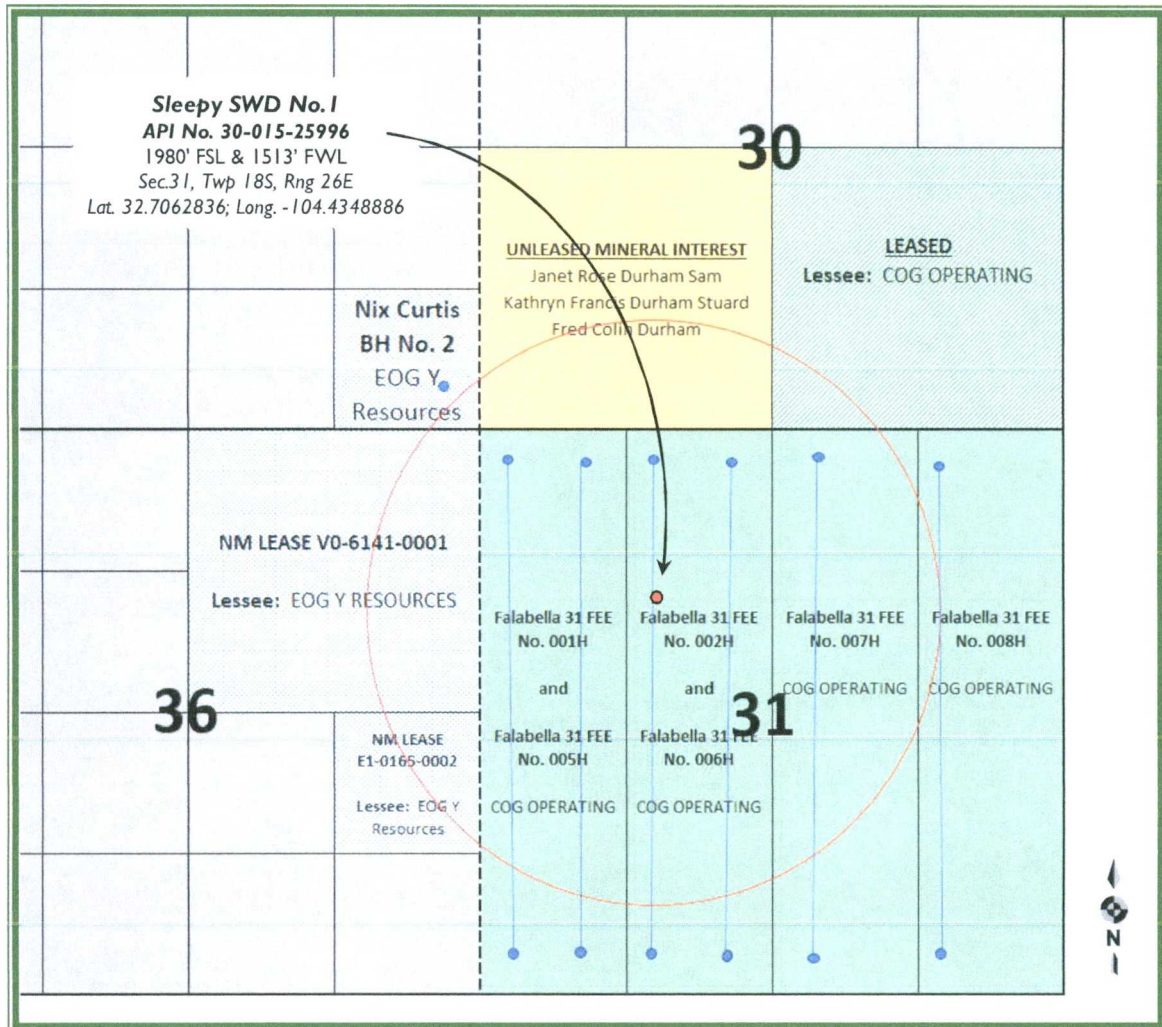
Sleepy SWD No.1
API No. 30-015-25996
1980' FSL & 1513' FWL
Sec.31, Twp 18S, Rng 26E
Lat. 32.7062836; Long. -104.4348886

30

UNLEASED MINERAL INTEREST
Janet Rose Durham Sam
Kathryn Francis Durham Stuard
Fred Colin Durham

LEASED
Lessee: COG OPERATING

Nix Curtis
BH No. 2
EOG Y
Resources

NM LEASE V0-6141-0001

Lessee: EOG Y RESOURCES

36

NM LEASE
E1-0165-0002

Lessee: EOG Y
Resources

Falabella 31 FEE
No. 001H

and

Falabella 31 FEE
No. 005H

COG OPERATING

Falabella 31 FEE
No. 002H

and

Falabella 31 FEE
No. 006H

COG OPERATING

31

Falabella 31 FEE
No. 007H
COG OPERATING

Falabella 31 FEE
No. 008H
COG OPERATING

N